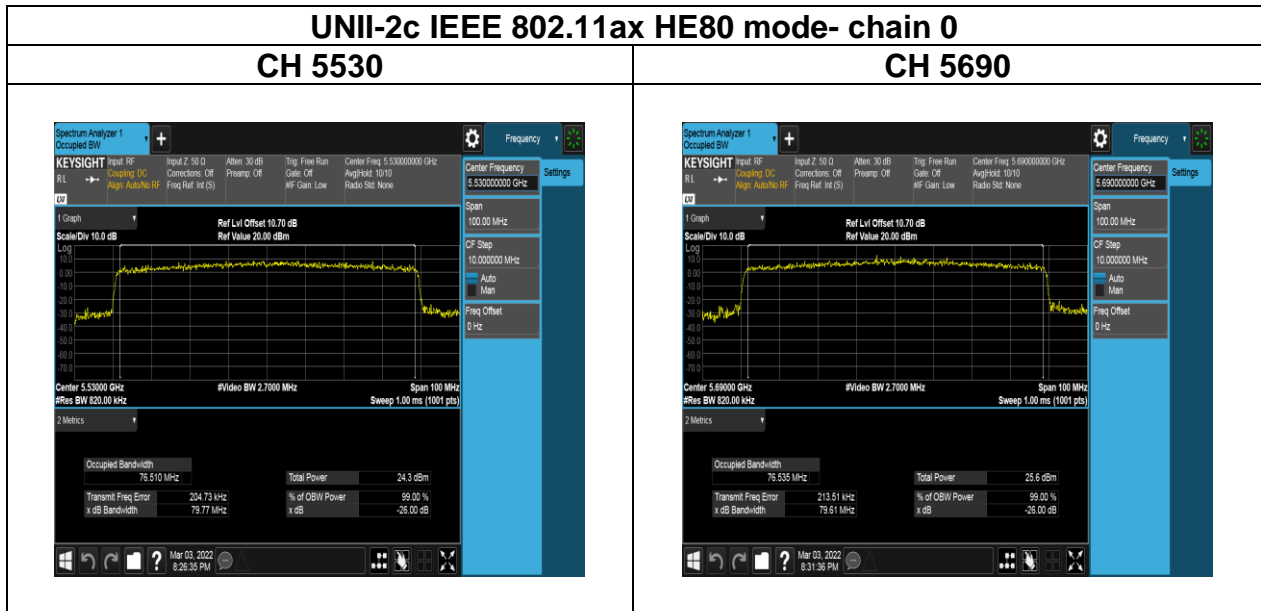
UNII-2c IEEE 802.11ax HE80 mode- chain 0

| CH 5530 | CH 5690 |
|---|---|
| Spectrum Analyzer 1 Occupied BW + Frequency KEYSIGHT Input: RF Coupling: DC Align: Auto/No RF Input Z: 50 Ω Corrections: Off Freq Ref: Int (S) Atten: 30 dB Preamp: Off Trig: Free Run Gate: Off #IF Gain: Low Center Freq: 5.530000000 GHz Avg\|Hold: 10/10 Radio Std: None RL LXI 1 Graph Ref Lvl Offset 10.70 dB Ref Value 20.00 dBm Scale/Div 10.0 dB Log 10.0 0.00 -10.0 -20.0 -30.0 -40.0 -50.0 -60.0 -70.0 Center 5.53000 GHz #Res BW 820.00 kHz #Video BW 2.7000 MHz Span 100 MHz Sweep 1.00 ms (1001 pts) 2 Metrics Occupied Bandwidth 76.510 MHz Total Power 24.3 dBm Transmit Freq Error 204.73 kHz % of OBW Power 99.00 % x dB Bandwidth 79.77 MHz x dB -26.00 dB Center Frequency 5.530000000 GHz Settings Span 100.00 MHz CF Step 10.000000 MHz Auto Man Freq Offset 0 Hz Mar 03, 2022 8:26:35 PM | Spectrum Analyzer 1 Occupied BW + Frequency KEYSIGHT Input: RF Coupling: DC Align: Auto/No RF Input Z: 50 Ω Corrections: Off Freq Ref: Int (S) Atten: 30 dB Preamp: Off Trig: Free Run Gate: Off #IF Gain: Low Center Freq: 5.690000000 GHz Avg\|Hold: 10/10 Radio Std: None RL LXI 1 Graph Ref Lvl Offset 10.70 dB Ref Value 20.00 dBm Scale/Div 10.0 dB Log 10.0 0.00 -10.0 -20.0 -30.0 -40.0 -50.0 -60.0 -70.0 Center 5.69000 GHz #Res BW 820.00 kHz #Video BW 2.7000 MHz Span 100 MHz Sweep 1.00 ms (1001 pts) 2 Metrics Occupied Bandwidth 76.535 MHz Total Power 25.6 dBm Transmit Freq Error 213.51 kHz % of OBW Power 99.00 % x dB Bandwidth 79.61 MHz x dB -26.00 dB Center Frequency 5.690000000 GHz Settings Span 100.00 MHz CF Step 10.000000 MHz Auto Man Freq Offset 0 Hz Mar 03, 2022 8:31:36 PM |